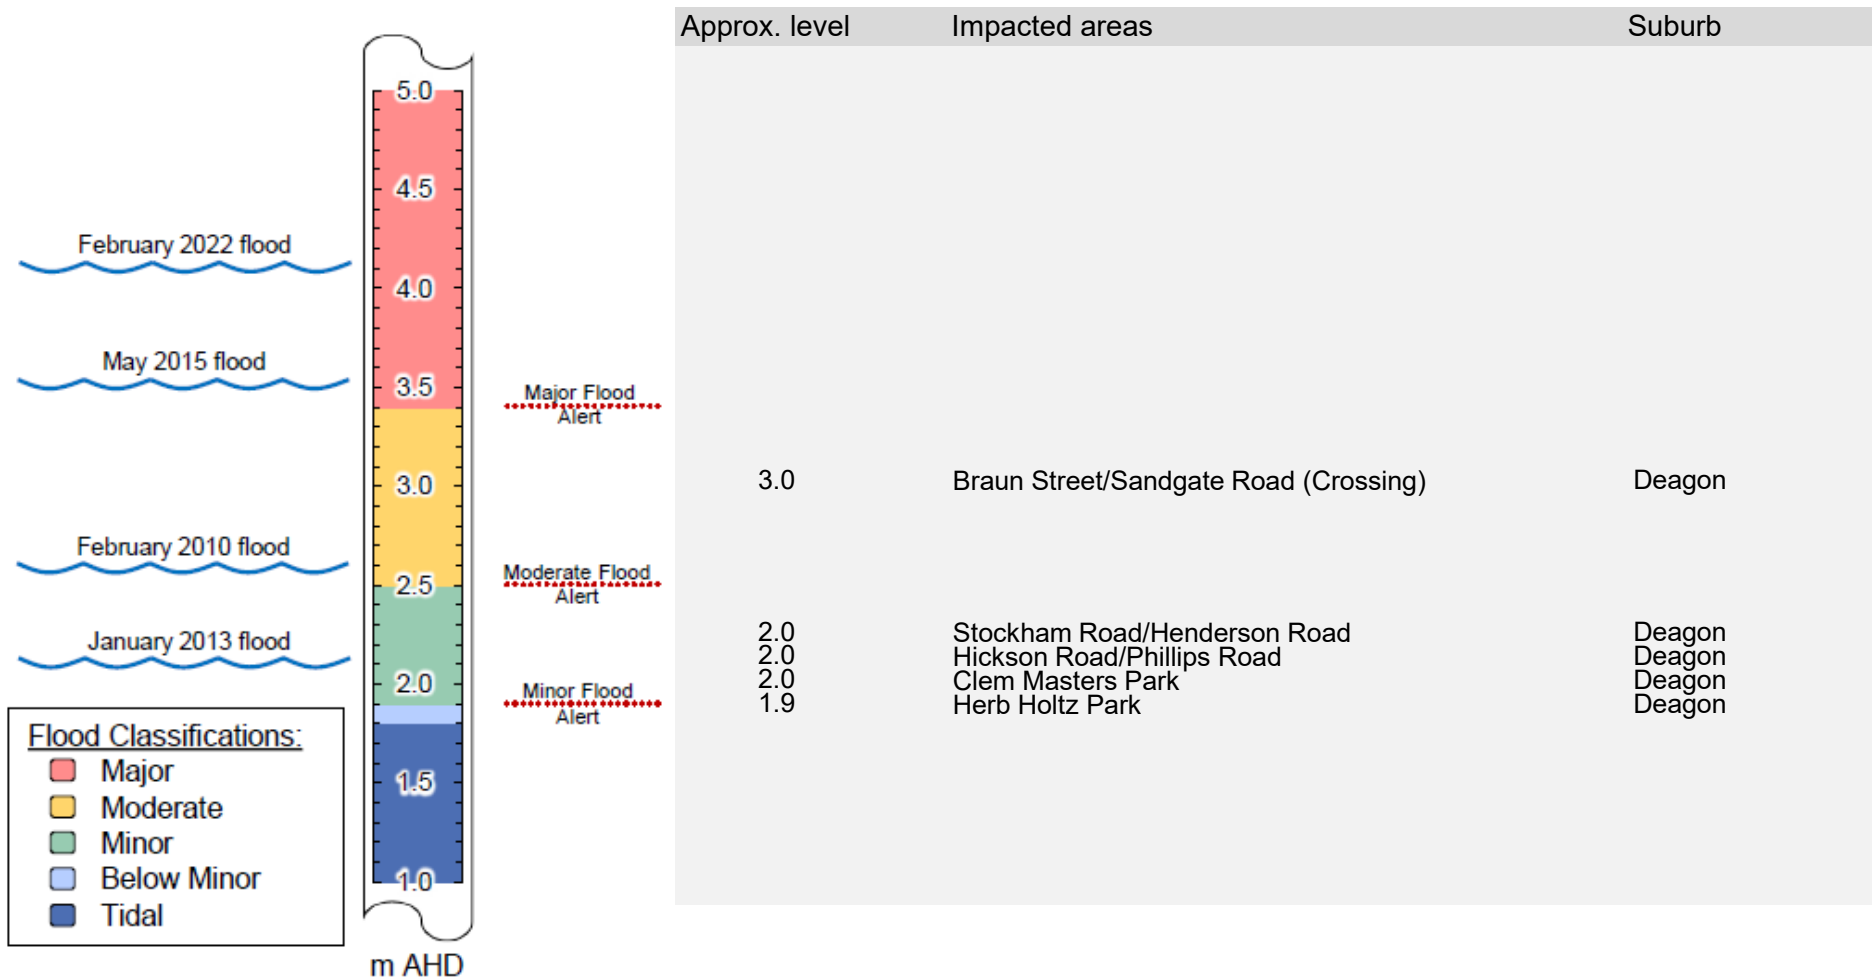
February 2022 flood

May 2015 flood

February 2010 flood

January 2013 flood

5.0
4.5
4.0
3.5
3.0
2.5
2.0
1.5
1.0

m AHD

Major Flood Alert

Moderate Flood Alert

Minor Flood Alert

Flood Classifications:
Major
Moderate
Minor
Below Minor
Tidal

| Approx. level | Impacted areas | Suburb |
|---|---|---|
| 3.0 | Braun Street/Sandgate Road (Crossing) | Deagon |
| 2.0 | Stockham Road/Henderson Road | Deagon |
| 2.0 | Hickson Road/Phillips Road | Deagon |
| 2.0 | Clem Masters Park | Deagon |
| 1.9 | Herb Holtz Park | Deagon |